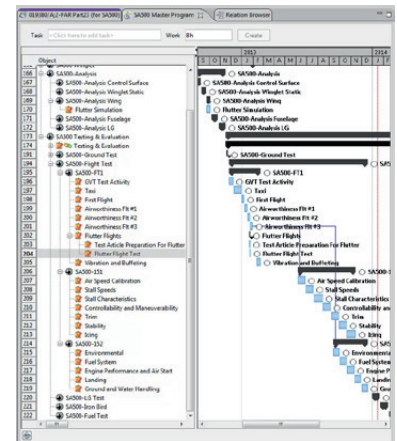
01XX80:A2-PART.Part23 (for SA500) | SA500 Master Program | Relation Browser

Task [Click here to add tasks] Work 8h Create

Object

2013

S O N D J F M A M J J A S O N D J

165 SA500-Analysis
166 SA500-Analysis Control Surface
167 SA500-Analysis Winglet Static
168 SA500-Analysis Wing
169 Flutter Simulation
170 SA500-Analysis Fuselage
171 SA500-Analysis LG
172 SA500 Testing & Evaluation
173 Testing & Evaluation
174 SA500-Ground Test
175 SA500-Flight Test
176 SA500-FT1
177 GVT Test Activity
178 Taxi
179 First Flight
180 Airworthiness Flt #1
181 Airworthiness Flt #2
182 Airworthiness Flt #3
183 Flutter Flights
184 Test Article Preparation For Flutter
185 Flutter Flight Test
186 Vibration and Buffeting
187 SA500-1S1
188 Air Speed Calibration
189 Stall Speeds
190 Stall Characteristics
191 Controllability and Maneuverability
192 Trim
193 Stability
194 Icing
195 SA500-1S2
196 Environmental
197 Fuel System
198 Engine Performance and Air Start
199 Landing
200 Ground and Water Handling
201 SA500-LG Test
202 SA500-Iron Bird
203 SA500-Fuel Test

SA500-Analysis
SA500-Analysis Control Surface
SA500-Analysis Winglet Static
SA500-Analysis Wing
Flutter Simulation
SA500-Analysis Fuselage
SA500-Analysis LG
SA500-Ground Test
SA500-FT1
GVT Test Activity
Taxi
First Flight
Airworthiness Flt #1
Airworthiness Flt #2
Airworthiness Flt #3
Flutter Flights
Test Article Preparation For Flutter
Flutter Flight Test
Vibration and Buffeting
SA500-S
Air Speed Calibration
Stall Speeds
Stall Characteristics
Controllability and
Trim
Stability
Icing
SA5
Environmenta
Fuel System
Engine P
Landin
Groun